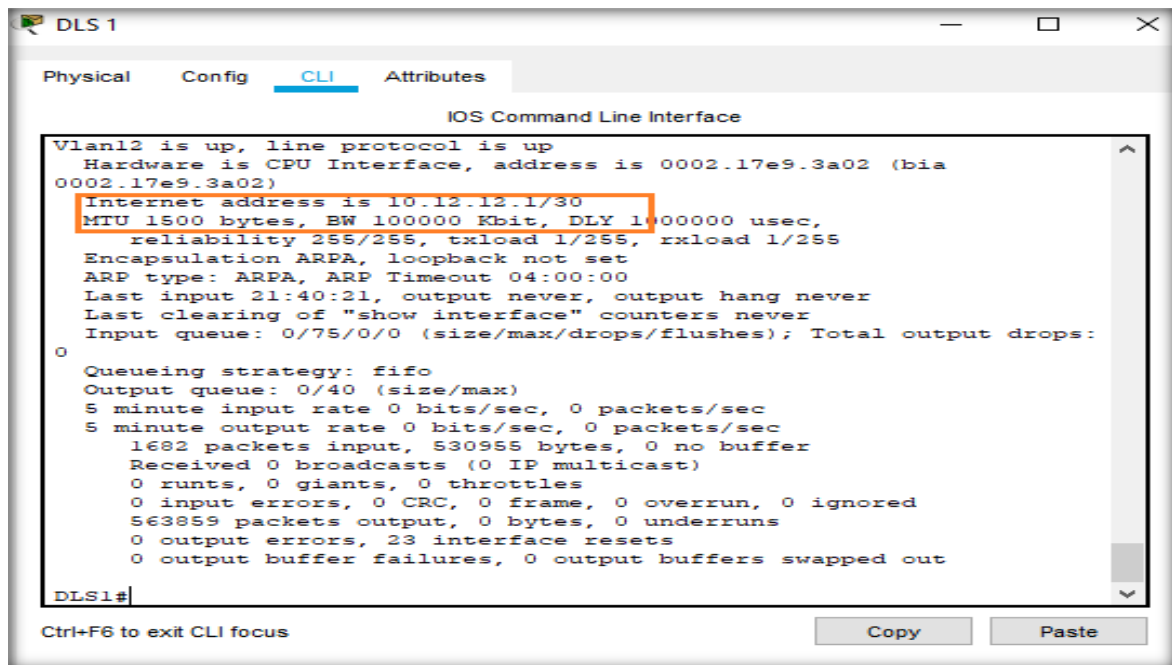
DLS 1

Physical Config CLI Attributes

IOS Command Line Interface

Vlan12 is up, line protocol is up
Hardware is CPU Interface, address is 0002.17e9.3a02 (bia 0002.17e9.3a02)
Internet address is 10.12.12.1/30
MTU 1500 bytes, BW 100000 Kbit, DLY 1000000 usec,
reliability 255/255, txload 1/255, rxload 1/255
Encapsulation ARPA, loopback not set
ARP type: ARPA, ARP Timeout 04:00:00
Last input 21:40:21, output never, output hang never
Last clearing of "show interface" counters never
Input queue: 0/75/0/0 (size/max/drops/flushes); Total output drops: 0
Queueing strategy: fifo
Output queue: 0/40 (size/max)
5 minute input rate 0 bits/sec, 0 packets/sec
5 minute output rate 0 bits/sec, 0 packets/sec
1682 packets input, 530955 bytes, 0 no buffer
Received 0 broadcasts (0 IP multicast)
0 runts, 0 giants, 0 throttles
0 input errors, 0 CRC, 0 frame, 0 overrun, 0 ignored
563859 packets output, 0 bytes, 0 underruns
0 output errors, 23 interface resets
0 output buffer failures, 0 output buffers swapped out

DLS1#

Ctrl+F6 to exit CLI focus

Copy

Paste